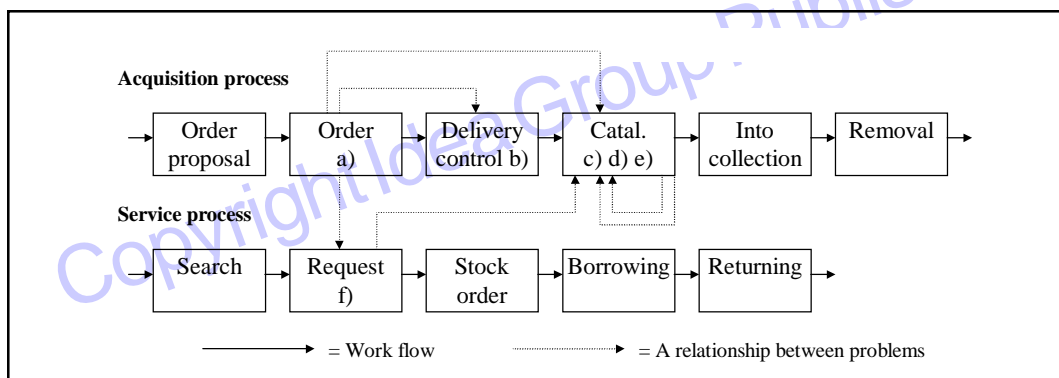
Acquisition process

Order proposal
Order a)
Delivery control b)
Catal. c) d) e)
Into collection
Removal

Service process

Search
Request f)
Stock order
Borrowing
Returning

= Work flow
= A relationship between problems

Copyright Idea Group Publishing